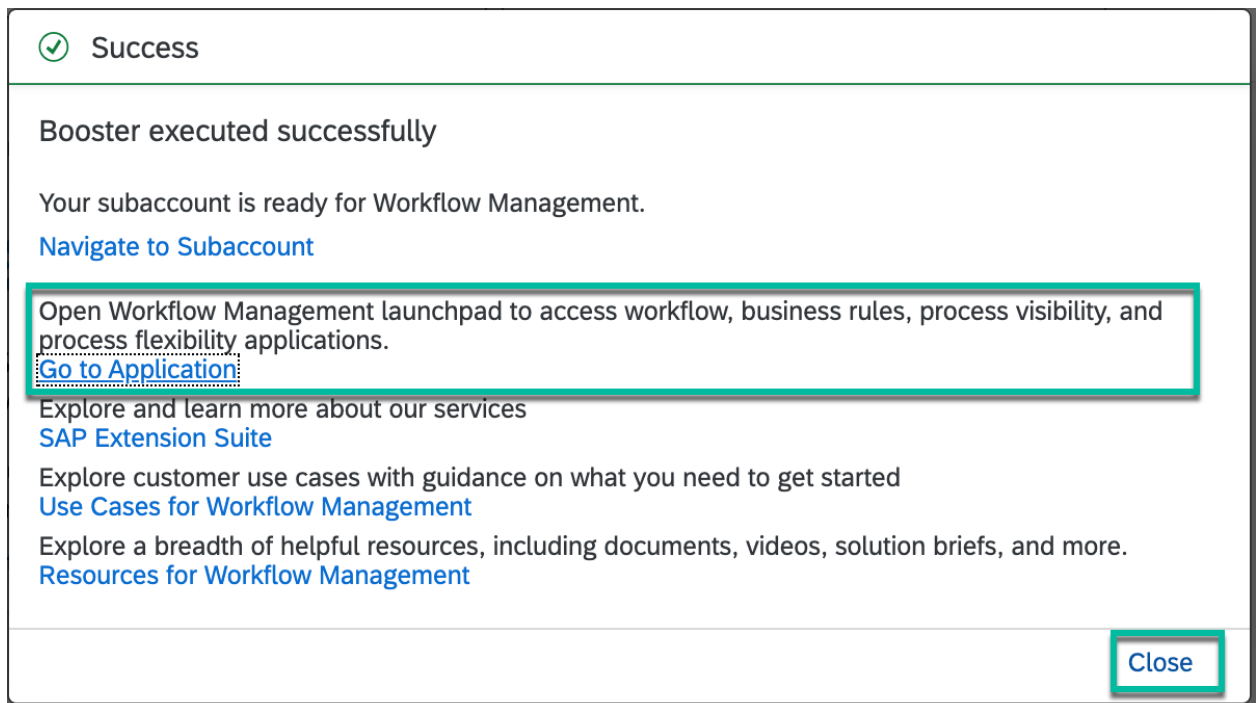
Success

Booster executed successfully

Your subaccount is ready for Workflow Management.

Navigate to Subaccount

Open Workflow Management launchpad to access workflow, business rules, process visibility, and process flexibility applications.
Go to Application

Explore and learn more about our services
SAP Extension Suite

Explore customer use cases with guidance on what you need to get started
Use Cases for Workflow Management

Explore a breadth of helpful resources, including documents, videos, solution briefs, and more.
Resources for Workflow Management

Close